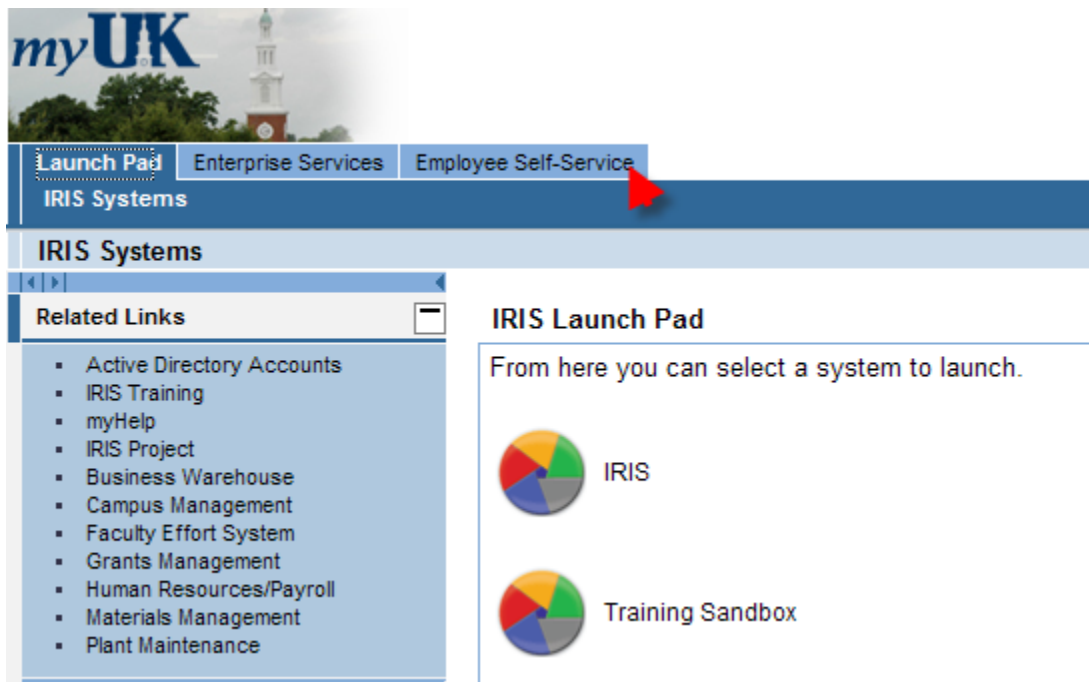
myUK

Launch Pad | Enterprise Services | Employee Self-Service

IRIS Systems

IRIS Systems

Related Links

- Active Directory Accounts
- IRIS Training
- myHelp
- IRIS Project
- Business Warehouse
- Campus Management
- Faculty Effort System
- Grants Management
- Human Resources/Payroll
- Materials Management
- Plant Maintenance

IRIS Launch Pad

From here you can select a system to launch.

IRIS

Training Sandbox